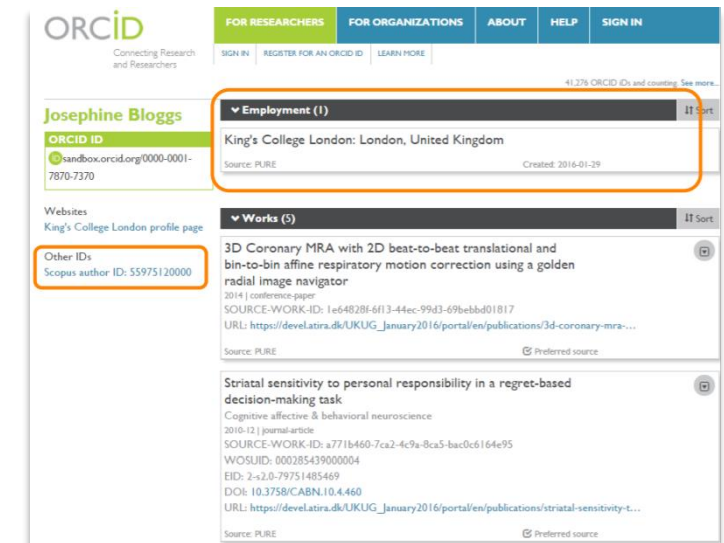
ORCID
Connecting Research and Researchers

FOR RESEARCHERS | FOR ORGANIZATIONS | ABOUT | HELP | SIGN IN

SIGN IN | REGISTER FOR AN ORCID ID | LEARN MORE

41,276 ORCID IDs and counting. See more...

Josephine Bloggs

ORCID ID
sandbox.orcid.org/0000-0001-7870-7370

Websites
King's College London profile page

Other IDs
Scopus author ID: 55975120000

Employment (1)
Sort

King's College London: London, United Kingdom
Source: PURE
Created: 2016-01-29

Works (5)
Sort

3D Coronary MRA with 2D beat-to-beat translational and bin-to-bin affine respiratory motion correction using a golden radial image navigator
2014 | conference-paper
SOURCE-WORK-ID: 1e64828f-6f13-44ec-99d3-69bebbd01817
URL: https://devel.atira.dk/UKUG_January2016/portal/en/publications/3d-coronary-mra-...
Source: PURE
Preferred source

Striatal sensitivity to personal responsibility in a regret-based decision-making task
Cognitive affective & behavioral neuroscience
2010-12 | journal-article
SOURCE-WORK-ID: a771b460-7ca2-4c9a-8ca5-bac0c6164e95
WOSUID: 000285439000004
EID: 2-s2.0-79751485469
DOI: 10.3758/CABN.10.4.460
URL: https://devel.atira.dk/UKUG_January2016/portal/en/publications/striatal-sensitivity-t...
Source: PURE
Preferred source